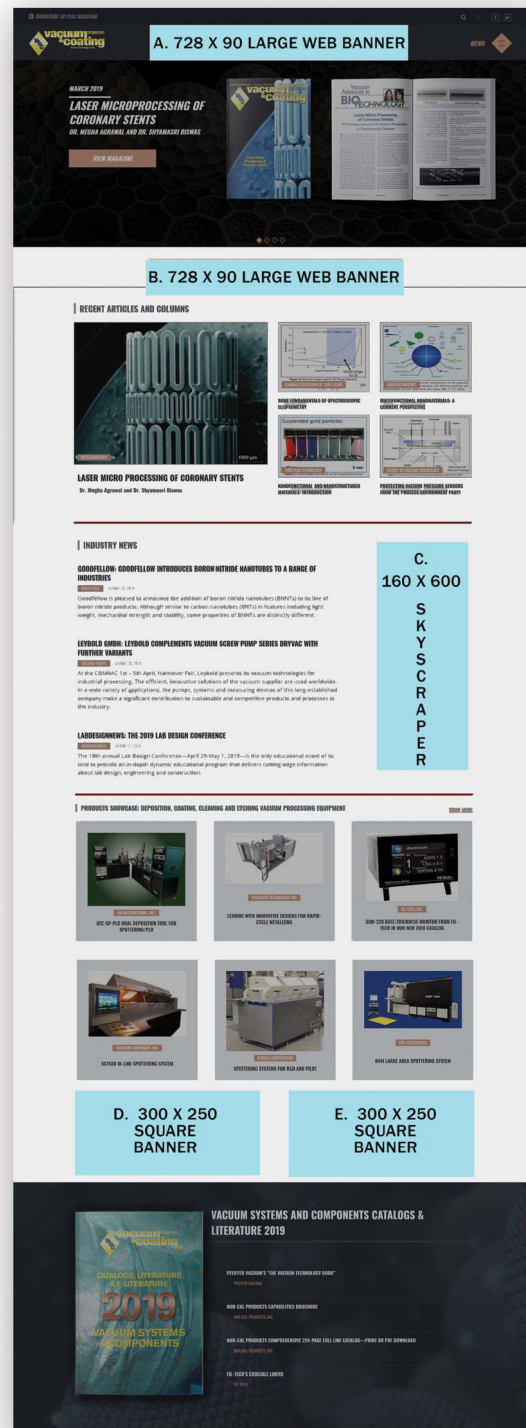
SUBSCRIBE TO VT&C MAGAZINE

vacuum technology & coating

A. 728 X 90 LARGE WEB BANNER

MENU

MARCH 2019

LASER MICROPROCESSING OF CORONARY STENTS

DR. MEGHA AGRAWAL AND DR. SHYAMASRI BISWAS

VIEW MAGAZINE

vacuum technology & coating

Vacuum Advances in BIOTECHNOLOGY

Laser Micro Processing of Coronary Stents

B. 728 X 90 LARGE WEB BANNER

RECENT ARTICLES AND COLUMNS

1000 μm

LASER MICRO PROCESSING OF CORONARY STENTS

Dr. Megha Agrawal and Dr. Shyamasri Biswas

SOME FUNDAMENTALS OF SPECTROSCOPIC ELLIPSOMETRY

MULTIFUNCTIONAL NANOMATERIALS: A CURRENT PERSPECTIVE

Suspended gold particles

NANOFUNCTIONAL AND NANOSTRUCTURED MATERIALS: INTRODUCTION

PROTECTING VACUUM PRESSURE SENSORS FROM THE PROCESS ENVIRONMENT PART1

INDUSTRY NEWS

GOODFELLOW: GOODFELLOW INTRODUCES BORON NITRIDE NANOTUBES TO A RANGE OF INDUSTRIES

Goodfellow is pleased to announce the addition of boron nitride nanotubes (BNNTs) to its line of boron nitride products. Although similar to carbon nanotubes (CNTs) in features including light weight, mechanical strength and stability, some properties of BNNTs are distinctly different.

LEYBOLD GMBH: LEYBOLD COMPLEMENTS VACUUM SCREW PUMP SERIES DRYVAC WITH FURTHER VARIANTS

At the CIBMVAC 1st – 5th April, Hannover Fair, Leybold presents its vacuum technologies for industrial processing. The efficient, innovative solutions of the vacuum supplier are used worldwide. In a wide variety of applications, like pumps, systems and measuring devices of this long-established company make a significant contribution to sustainable and competitive products and processes in the industry.

LABDESIGNNEWS: THE 2019 LAB DESIGN CONFERENCE

The 19th annual Lab Design Conference—April 29-May 1, 2019—is the only educational event of its kind to provide an in-depth dynamic educational program that delivers cutting-edge information about lab design, engineering and construction.

C. 160 X 600 SKYSCRAPER

PRODUCTS SHOWCASE: DEPOSITION, COATING, CLEANING AND ETCHING VACUUM PROCESSING EQUIPMENT

SHOW MORE

AJA INTERNATIONAL, INC.

ATC-SP-PLD DUAL DEPOSITION TOOL FOR SPUTTERING/PLD

LEADING WITH INNOVATIVE DESIGNS FOR RAPID-CYCLE METALIZING

SQM-220 RATE/THICKNESS MONITOR FROM FIL-TECH IN OUR NEW 2019 CATALOG

SC7000 IN-LINE SPUTTERING SYSTEM

SPUTTERING SYSTEMS FOR R&D AND PILOT

8441 LARGE AREA SPUTTERING SYSTEM

D. 300 X 250 SQUARE BANNER

E. 300 X 250 SQUARE BANNER

vacuum technology & coating

CATALOGS, LITERATURE & E-LITERATURE

2019

VACUUM SYSTEMS & COMPONENTS

VACUUM SYSTEMS AND COMPONENTS CATALOGS & LITERATURE 2019

PFEIFFER VACUUM'S "THE VACUUM TECHNOLOGY BOOK"

NOR-CAL PRODUCTS CAPABILITIES BROCHURE

NOR-CAL PRODUCTS COMPREHENSIVE 224-PAGE FULL LINE CATALOG—PRINT OR PDF DOWNLOAD

FIL-TECH'S CRUCIBLE LINERS